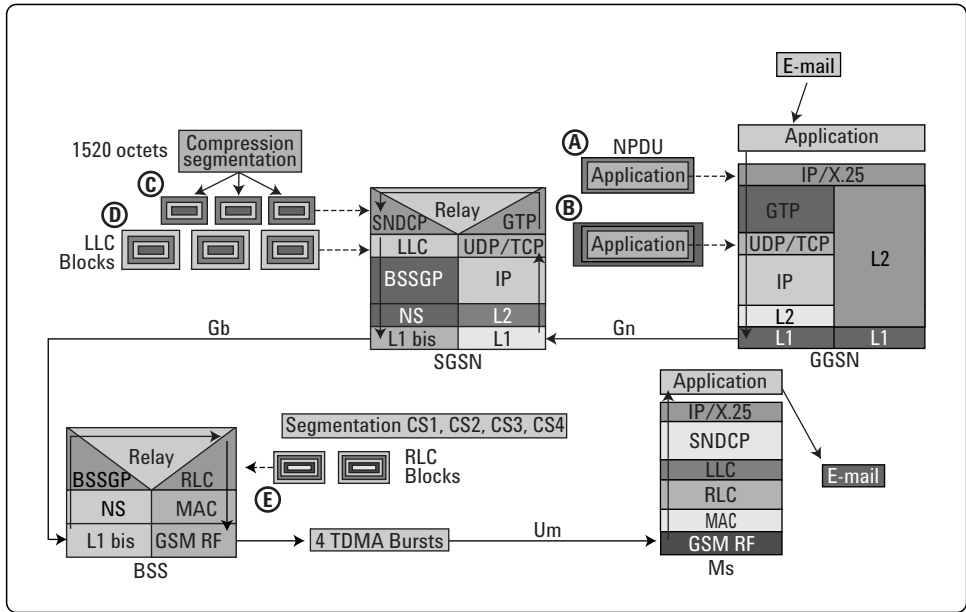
E-mail

Application

1520 octets
Compression segmentation

A
NPDU
Application

C

D
LLC Blocks

B
Application

Relay
SNDCP
GTP
LLC
UDP/TCP
BSSGP
IP
NS
L2
L1 bis
L1
SGSN

IP/X.25
GTP
UDP/TCP
IP
L2
L2
L1
L1
GGSN

Gb

Gn

Application
IP/X.25
SNDCP
LLC
RLC
MAC
GSM RF
Ms

E-mail

Segmentation CS1, CS2, CS3, CS4

RLC Blocks

E

Relay
BSSGP
RLC
NS
MAC
L1 bis
GSM RF
BSS

4 TDMA Bursts

Um